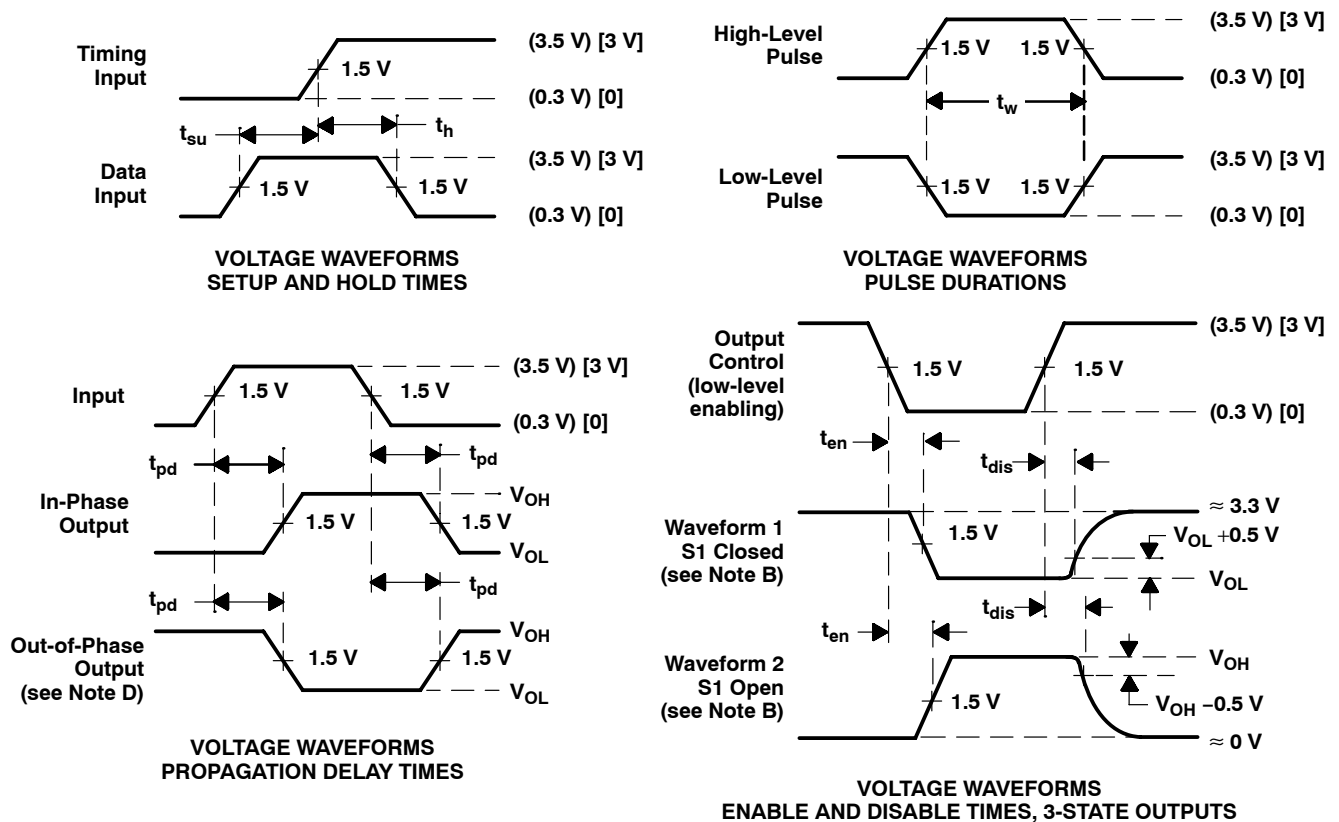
Timing Input

1.5 V

(3.5 V) [3 V]

(0.3 V) [0]

$t_{su}$

$t_h$

Data Input

1.5 V

1.5 V

(3.5 V) [3 V]

(0.3 V) [0]

VOLTAGE WAVEFORMS
SETUP AND HOLD TIMES

High-Level Pulse

1.5 V

1.5 V

(3.5 V) [3 V]

(0.3 V) [0]

$t_w$

Low-Level Pulse

1.5 V

1.5 V

(3.5 V) [3 V]

(0.3 V) [0]

VOLTAGE WAVEFORMS
PULSE DURATIONS

Input

1.5 V

1.5 V

(3.5 V) [3 V]

(0.3 V) [0]

$t_{pd}$

$t_{pd}$

In-Phase Output

1.5 V

1.5 V

$V_{OH}$

$V_{OL}$

$t_{pd}$

$t_{pd}$

Out-of-Phase Output (see Note D)

1.5 V

1.5 V

$V_{OH}$

$V_{OL}$

VOLTAGE WAVEFORMS
PROPAGATION DELAY TIMES

Output Control (low-level enabling)

1.5 V

1.5 V

(3.5 V) [3 V]

(0.3 V) [0]

$t_{en}$

$t_{dis}$

Waveform 1 S1 Closed (see Note B)

1.5 V

≈ 3.3 V

$V_{OL}$ +0.5 V

$V_{OL}$

$t_{en}$

$t_{dis}$

Waveform 2 S1 Open (see Note B)

1.5 V

$V_{OH}$

$V_{OH}$ −0.5 V

≈ 0 V

VOLTAGE WAVEFORMS
ENABLE AND DISABLE TIMES, 3-STATE OUTPUTS